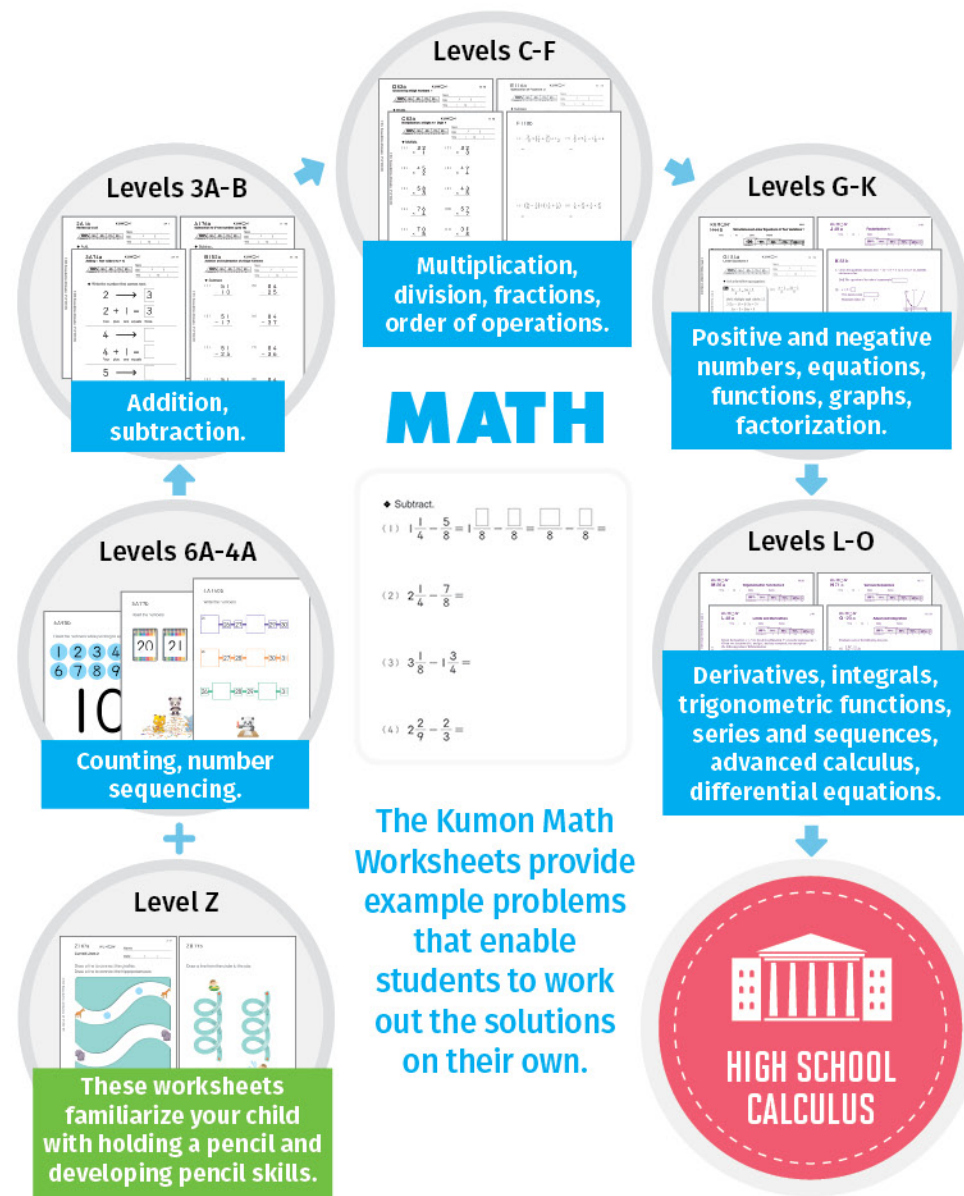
Levels C-F

Multiplication, division, fractions, order of operations.

Levels 3A-B

$2 \longrightarrow 3$

$2 + 1 = 3$

$4 \longrightarrow$

$4 + 1 =$

$5 \longrightarrow$

Addition, subtraction.

Levels G-K

Positive and negative numbers, equations, functions, graphs, factorization.

MATH

◆ Subtract.

(1) $1\frac{1}{4} - \frac{5}{8} = 1\frac{\square}{8} - \frac{\square}{8} = \frac{\square}{8} - \frac{\square}{8} =$

(2) $2\frac{1}{4} - \frac{7}{8} =$

(3) $3\frac{1}{8} - 1\frac{3}{4} =$

(4) $2\frac{2}{9} - \frac{2}{3} =$

Levels 6A-4A

1 2 3 4 6 7 8 9

10

20 21

Counting, number sequencing.

Levels L-O

Derivatives, integrals, trigonometric functions, series and sequences, advanced calculus, differential equations.

The Kumon Math Worksheets provide example problems that enable students to work out the solutions on their own.

Level Z

These worksheets familiarize your child with holding a pencil and developing pencil skills.

HIGH SCHOOL CALCULUS